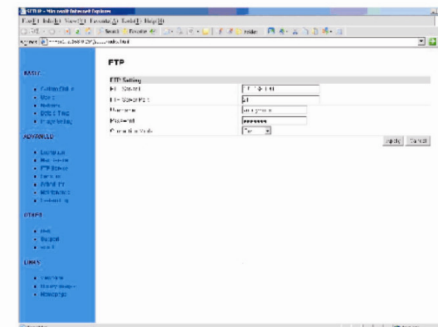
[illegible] - Microsoft Internet Explorer
File Edit View Favorites Tools Help
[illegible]
Address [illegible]

BASIC
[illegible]
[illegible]
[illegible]
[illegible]
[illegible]

ADVANCED
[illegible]
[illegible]
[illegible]
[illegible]
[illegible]
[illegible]
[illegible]

STATUS
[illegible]
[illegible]
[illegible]

LINKS
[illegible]
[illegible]
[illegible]

FTP

FTP Setting
FTP Server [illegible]
FTP Server Port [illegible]
Username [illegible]
Password ••••••••
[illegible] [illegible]

Apply Cancel